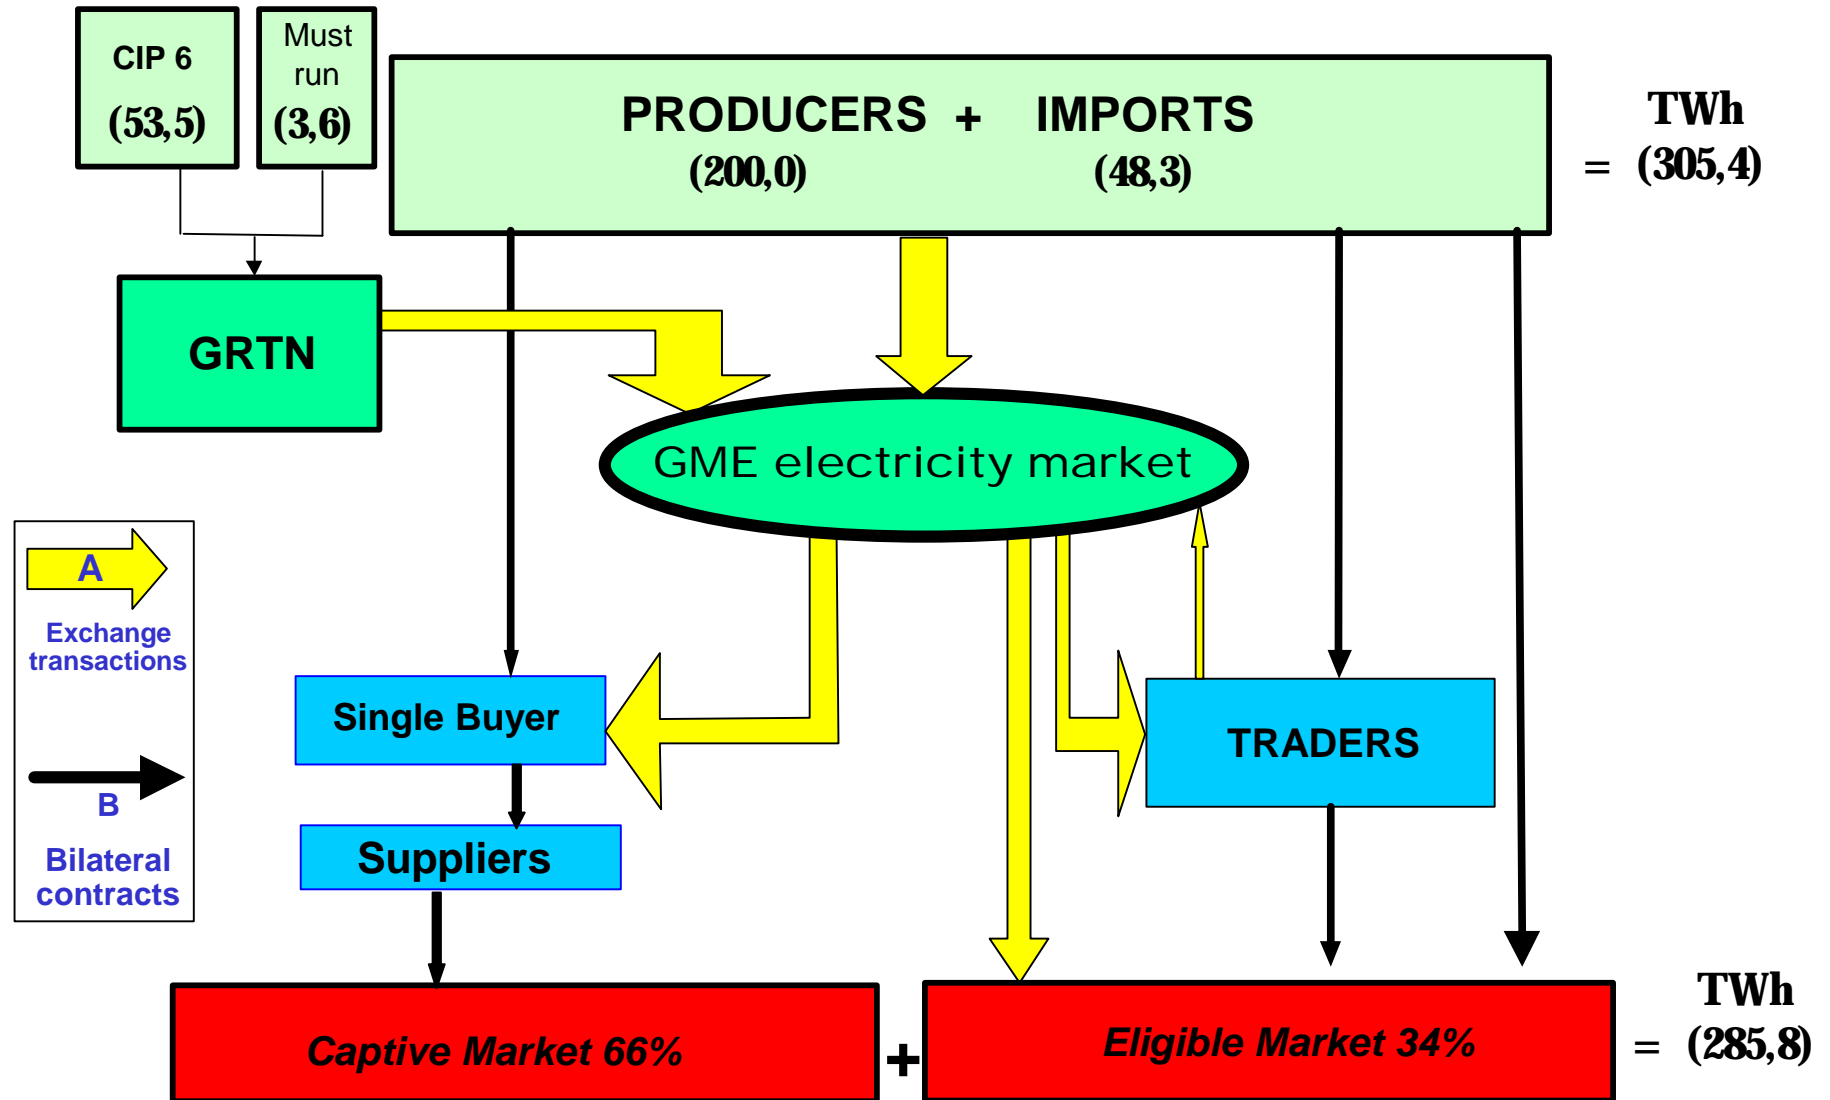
CIP 6
(53,5)

Must run
(3,6)

PRODUCERS + IMPORTS
(200,0) (48,3)

TWh
= (305,4)

GRTN

GME electricity market

A
Exchange transactions

B
Bilateral contracts

Single Buyer

TRADERS

Suppliers

Captive Market 66%

+

Eligible Market 34%

TWh
= (285,8)